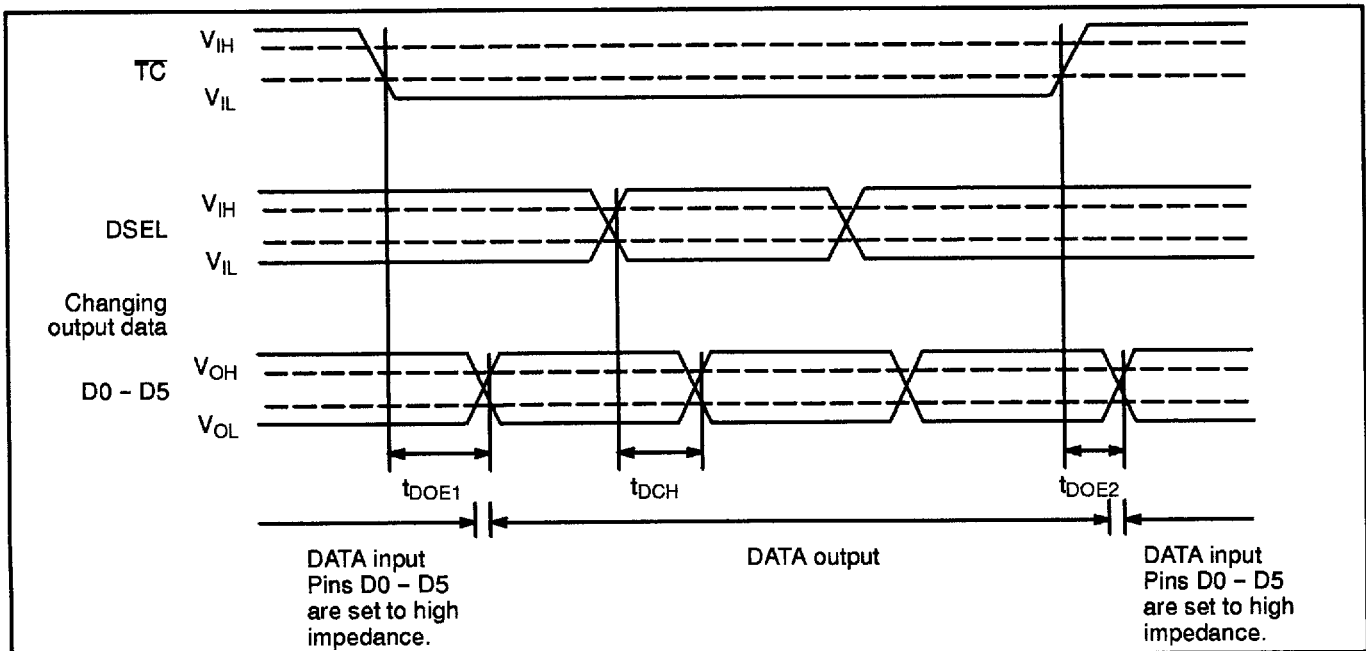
$V_{IH}$

$\overline{TC}$

$V_{IL}$

$V_{IH}$

DSEL

$V_{IL}$

Changing output data

$V_{OH}$

D0 – D5

$V_{OL}$

$t_{DOE1}$

$t_{DCH}$

$t_{DOE2}$

DATA input Pins D0 – D5 are set to high impedance.

DATA output

DATA input Pins D0 – D5 are set to high impedance.